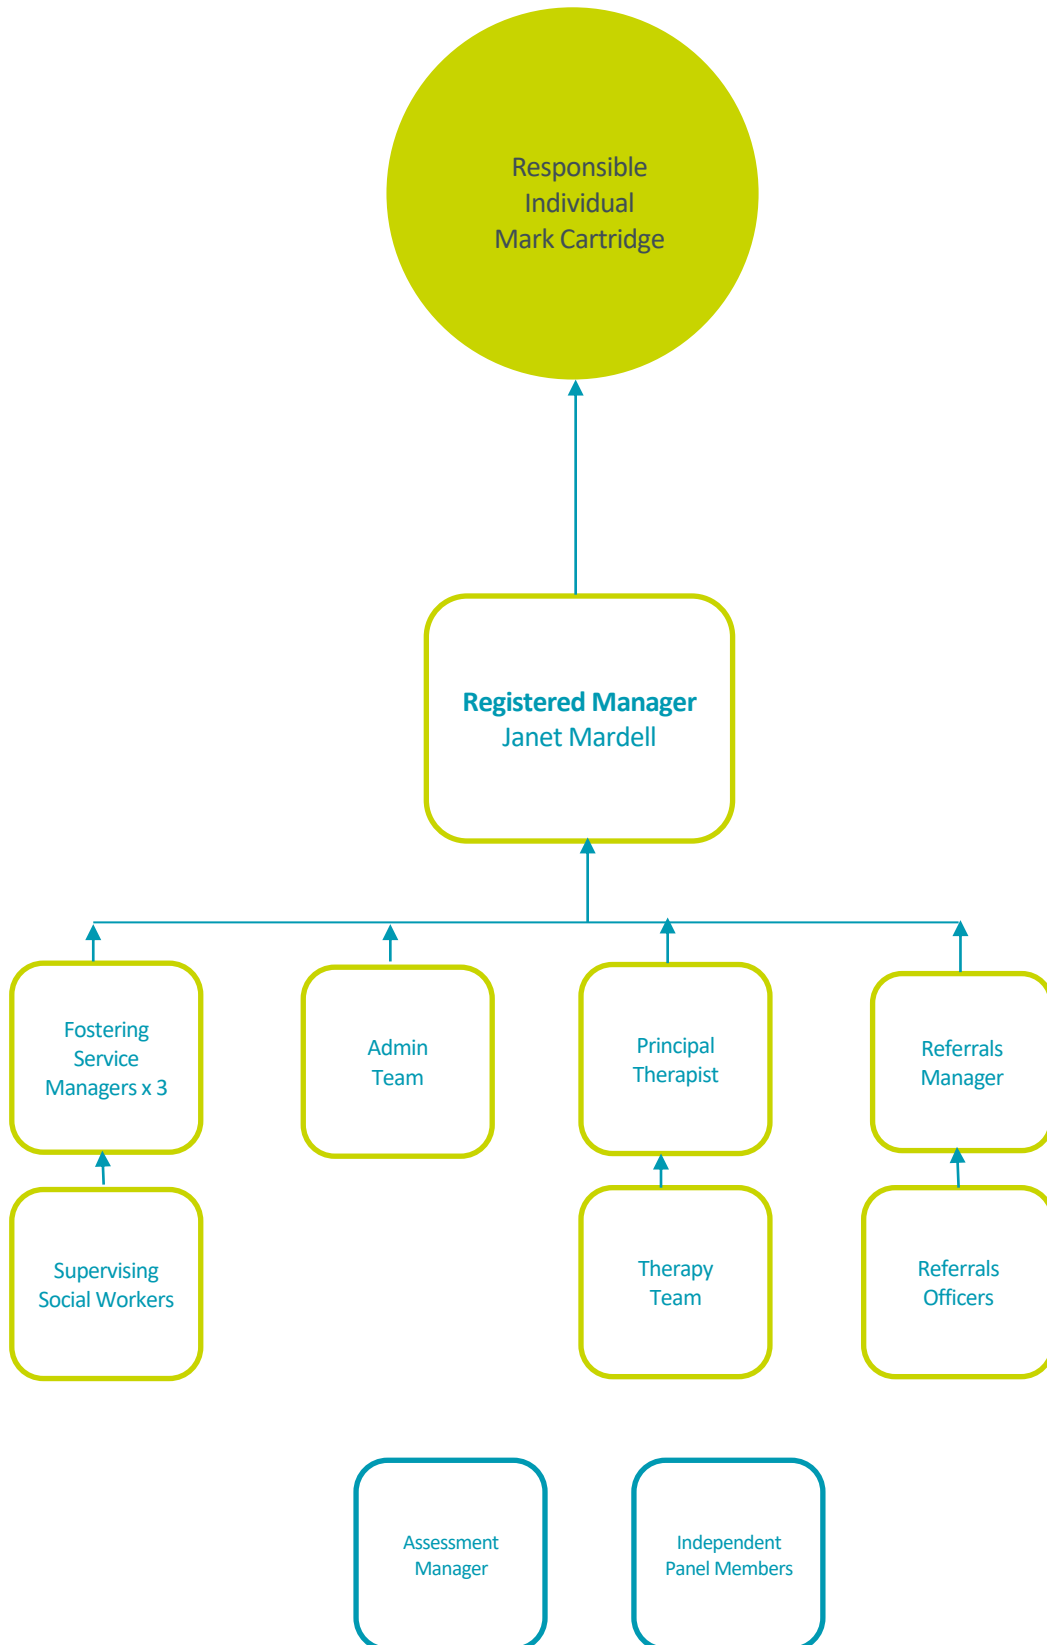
Responsible Individual Mark Cartridge

Registered Manager
Janet Mardell

Fostering Service Managers x 3

Admin Team

Principal Therapist

Referrals Manager

Supervising Social Workers

Therapy Team

Referrals Officers

Assessment Manager

Independent Panel Members